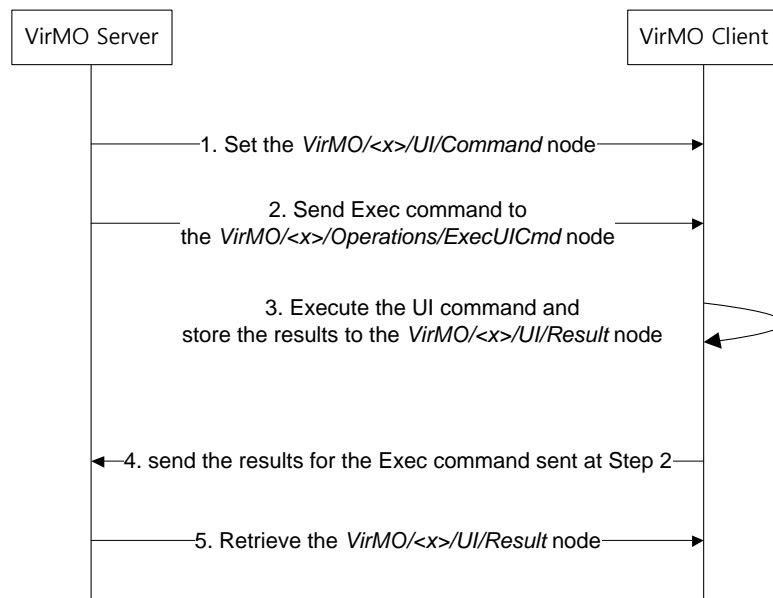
VirMO Server

VirMO Client

1. Set the *VirMO/<x>/UI/Command* node

2. Send Exec command to the *VirMO/<x>/Operations/ExecUICmd* node

3. Execute the UI command and store the results to the *VirMO/<x>/UI/Result* node

4. send the results for the Exec command sent at Step 2

5. Retrieve the *VirMO/<x>/UI/Result* node